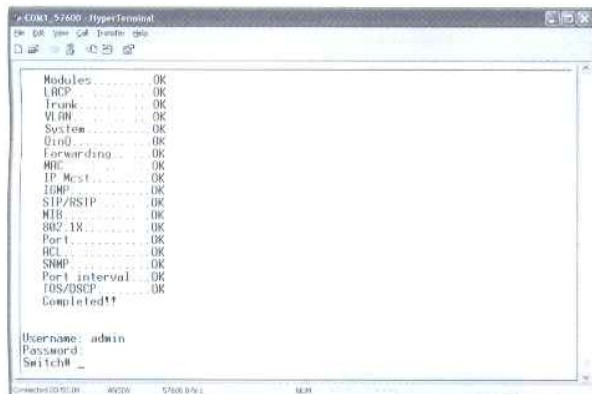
COM1_57600 - HyperTerminal
File Edit View Call Transfer Help

Modules..........OK
LACP.............OK
Trunk............OK
VLAN.............OK
System...........OK
QinQ.............OK
Forwarding.......OK
MAC..............OK
IP Mcst..........OK
IGMP.............OK
SIP/RSIP.........OK
MIB..............OK
802.1X...........OK
Port.............OK
ACL..............OK
SNMP.............OK
Port interval....OK
TOS/DSCP.........OK
Completed!!

Username: admin
Password:
Switch# _

Connected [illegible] ANSIW 57600 8-N-1 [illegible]